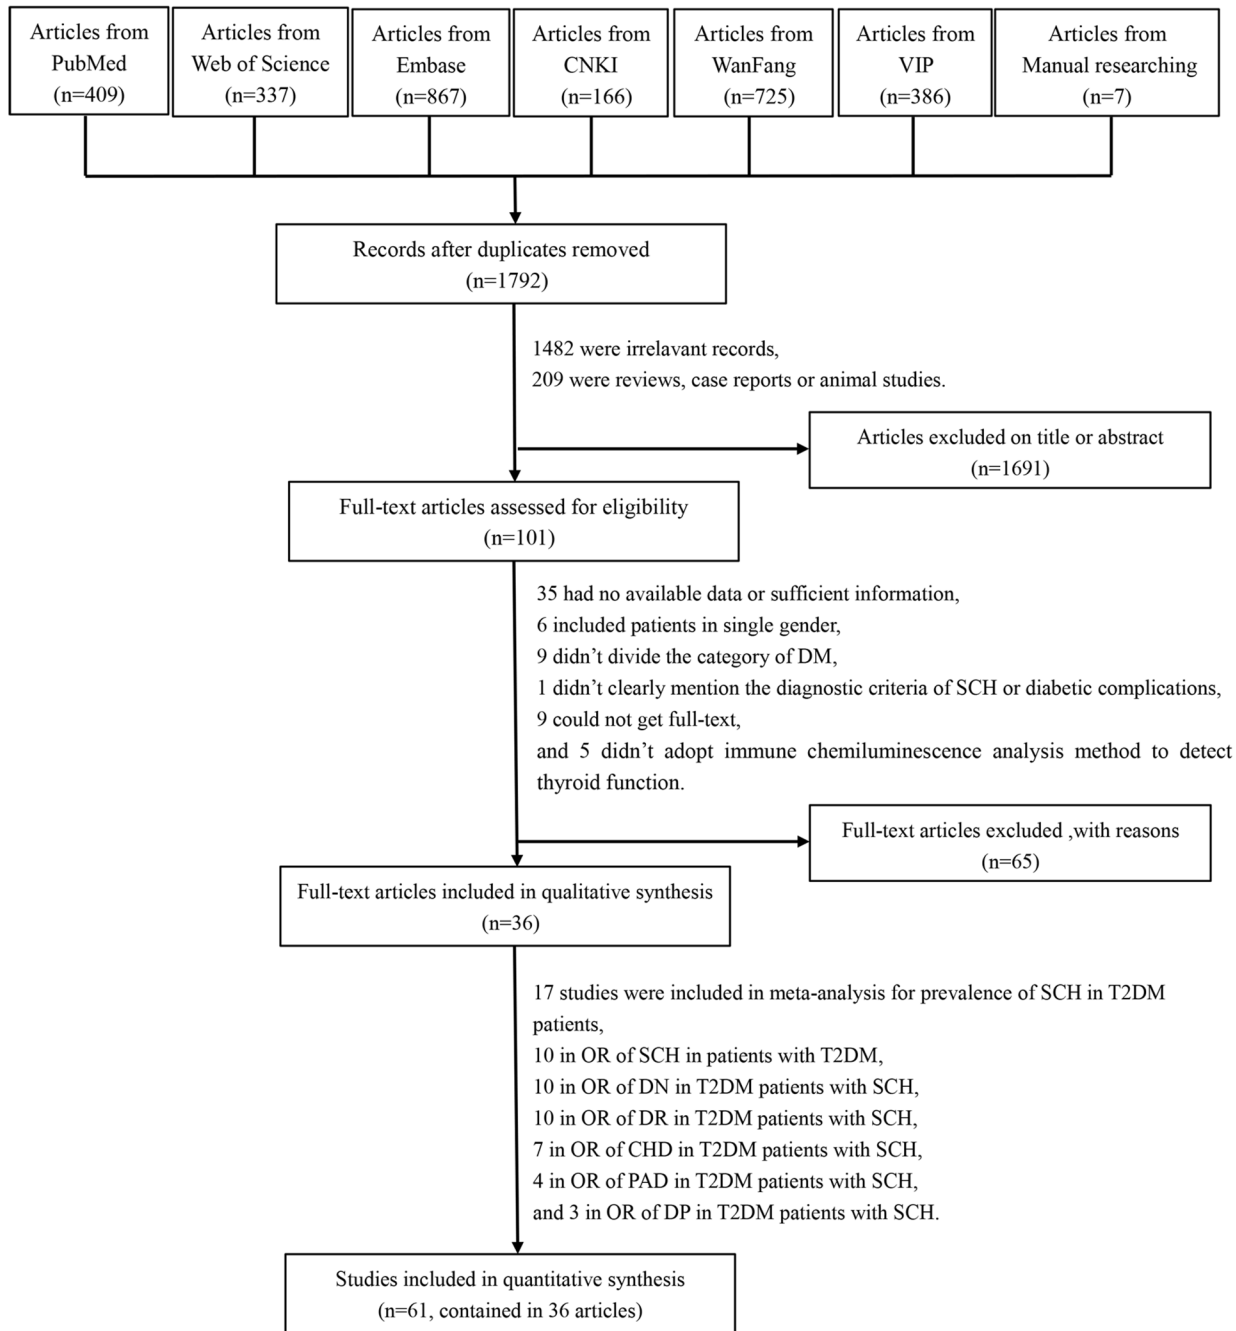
Articles from PubMed (n=409)

Articles from Web of Science (n=337)

Articles from Embase (n=867)

Articles from CNKI (n=166)

Articles from WanFang (n=725)

Articles from VIP (n=386)

Articles from Manual researching (n=7)

Records after duplicates removed (n=1792)

1482 were irrelavant records,
209 were reviews, case reports or animal studies.

Articles excluded on title or abstract (n=1691)

Full-text articles assessed for eligibility (n=101)

35 had no available data or sufficient information,
6 included patients in single gender,
9 didn't divide the category of DM,
1 didn't clearly mention the diagnostic criteria of SCH or diabetic complications,
9 could not get full-text,
and 5 didn't adopt immune chemiluminescence analysis method to detect thyroid function.

Full-text articles excluded ,with reasons (n=65)

Full-text articles included in qualitative synthesis (n=36)

17 studies were included in meta-analysis for prevalence of SCH in T2DM patients,
10 in OR of SCH in patients with T2DM,
10 in OR of DN in T2DM patients with SCH,
10 in OR of DR in T2DM patients with SCH,
7 in OR of CHD in T2DM patients with SCH,
4 in OR of PAD in T2DM patients with SCH,
and 3 in OR of DP in T2DM patients with SCH.

Studies included in quantitative synthesis (n=61, contained in 36 articles)